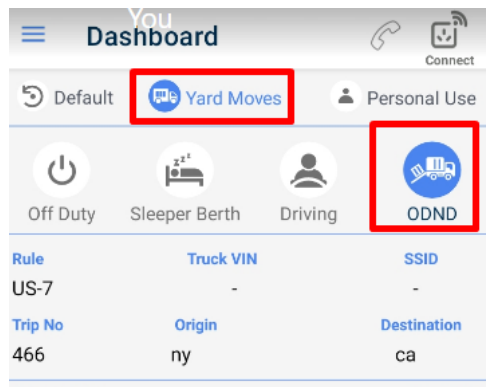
You
Dashboard
Connect

Default
Yard Moves
Personal Use

Off Duty
Sleeper Berth
Driving
ODND

| Rule | Truck VIN | SSID |
|---|---|---|
| US-7 | - | - |
| Trip No | Origin | Destination |
| 466 | ny | ca |